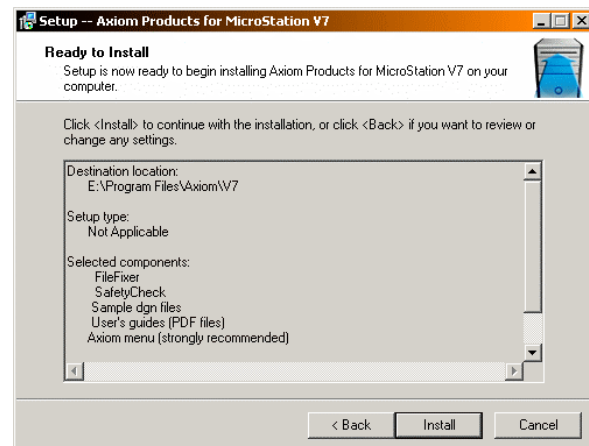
Setup -- Axiom Products for MicroStation V7

Ready to Install
Setup is now ready to begin installing Axiom Products for MicroStation V7 on your computer.

Click <Install> to continue with the installation, or click <Back> if you want to review or change any settings.

Destination location:
E:\Program Files\Axiom\V7

Setup type:
Not Applicable

Selected components:
FileFixer
SafetyCheck
Sample dgn files
User's guides (PDF files)
Axiom menu (strongly recommended)

< Back
Install
Cancel